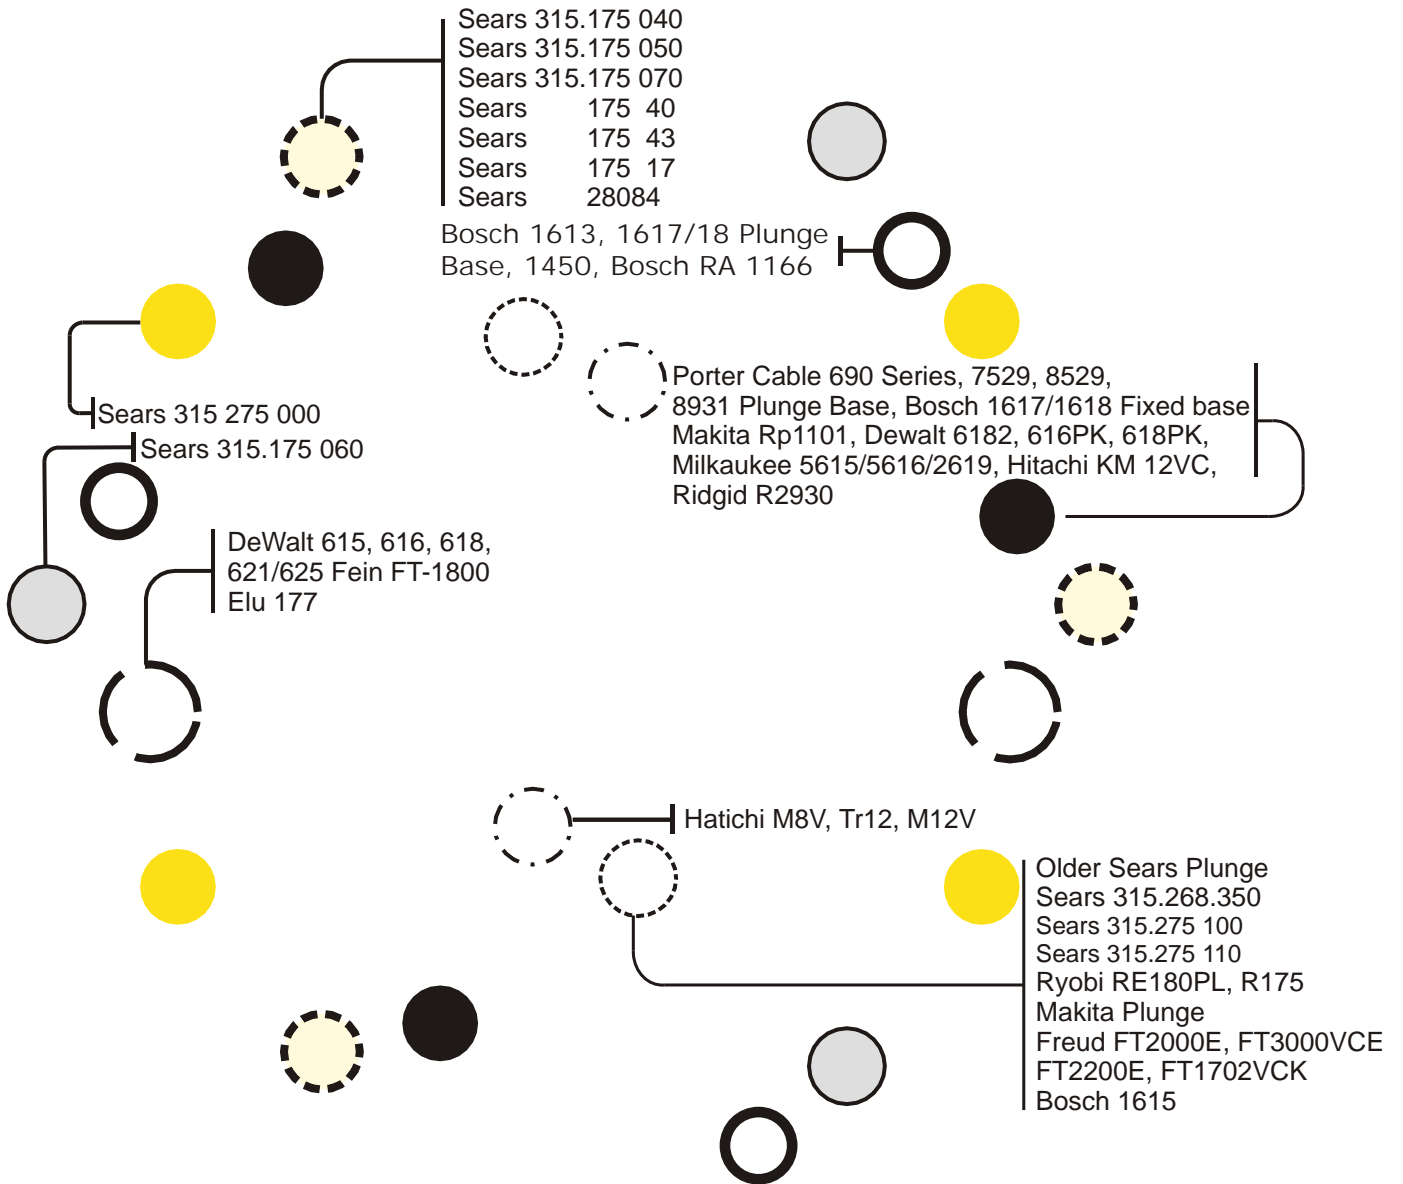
Sears 315.175 040
Sears 315.175 050
Sears 315.175 070
Sears 175 40
Sears 175 43
Sears 175 17
Sears 28084

Bosch 1613, 1617/18 Plunge Base, 1450, Bosch RA 1166

Porter Cable 690 Series, 7529, 8529, 8931 Plunge Base, Bosch 1617/1618 Fixed base Makita Rp1101, Dewalt 6182, 616PK, 618PK, Milkaukee 5615/5616/2619, Hitachi KM 12VC, Ridgid R2930

Sears 315 275 000
Sears 315.175 060

DeWalt 615, 616, 618, 621/625 Fein FT-1800 Elu 177

Hatichi M8V, Tr12, M12V

Older Sears Plunge
Sears 315.268.350
Sears 315.275 100
Sears 315.275 110
Ryobi RE180PL, R175
Makita Plunge
Freud FT2000E, FT3000VCE
FT2200E, FT1702VCK
Bosch 1615